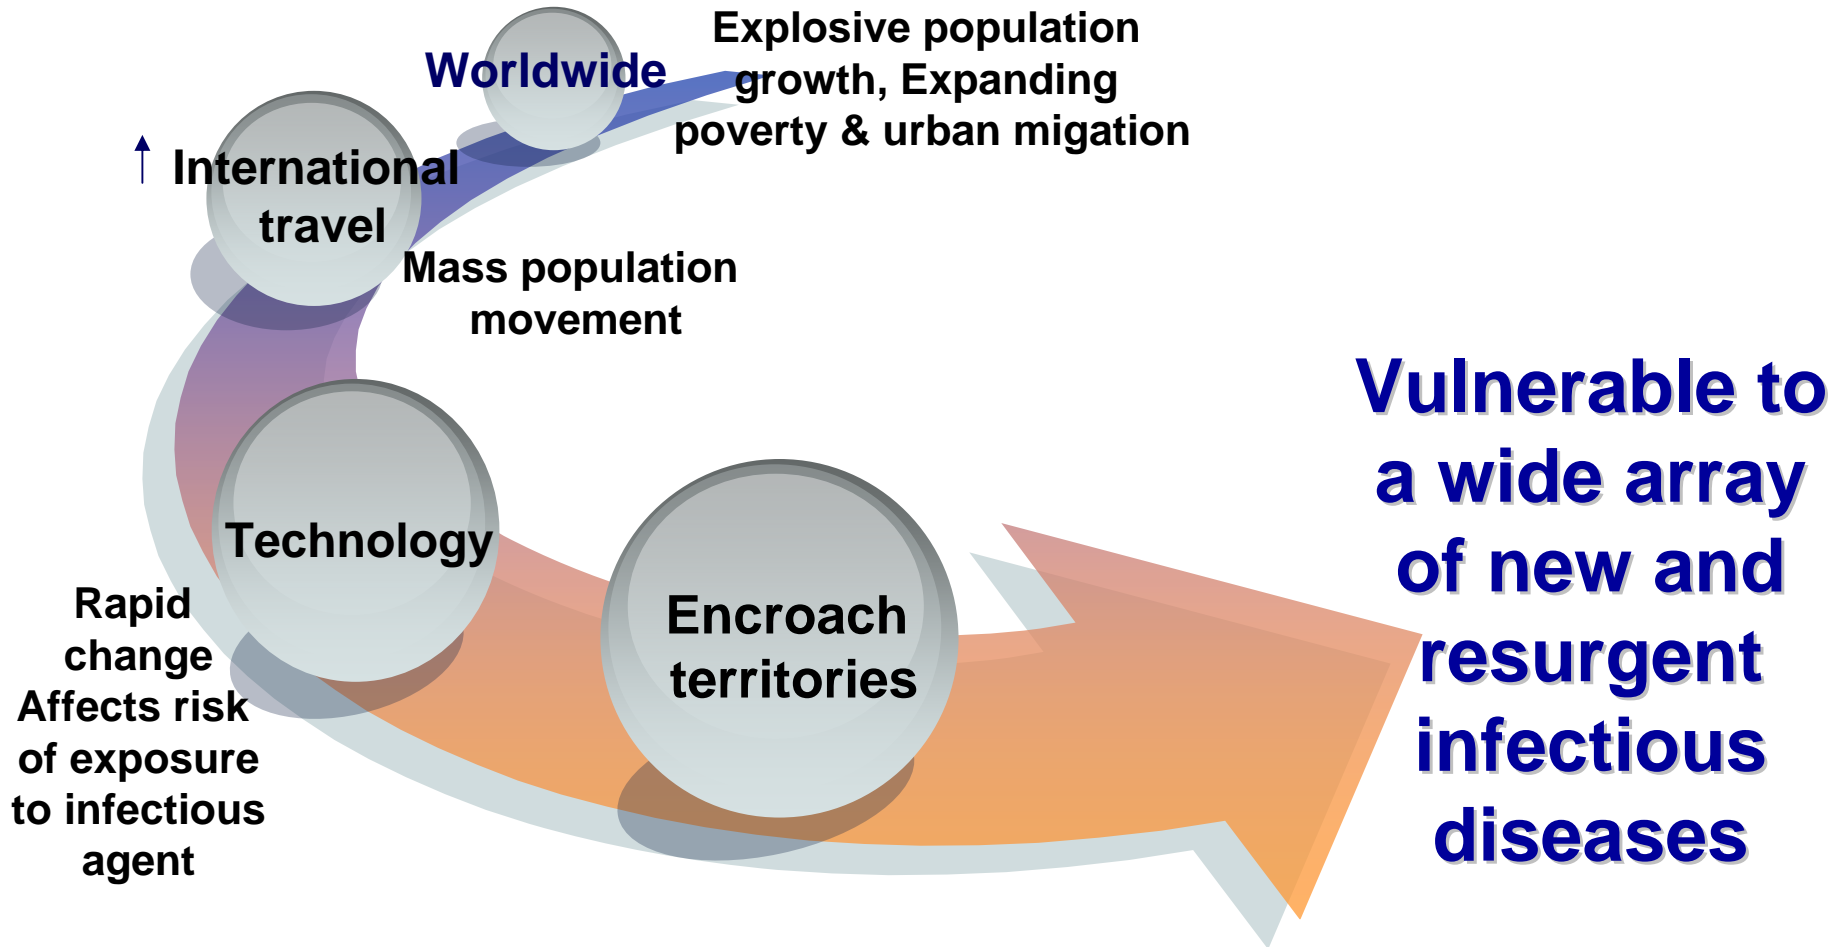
Worldwide

Explosive population growth, Expanding poverty & urban migation

↑ International travel

Mass population movement

Technology

Rapid change Affects risk of exposure to infectious agent

Encroach territories

Vulnerable to a wide array of new and resurgent infectious diseases